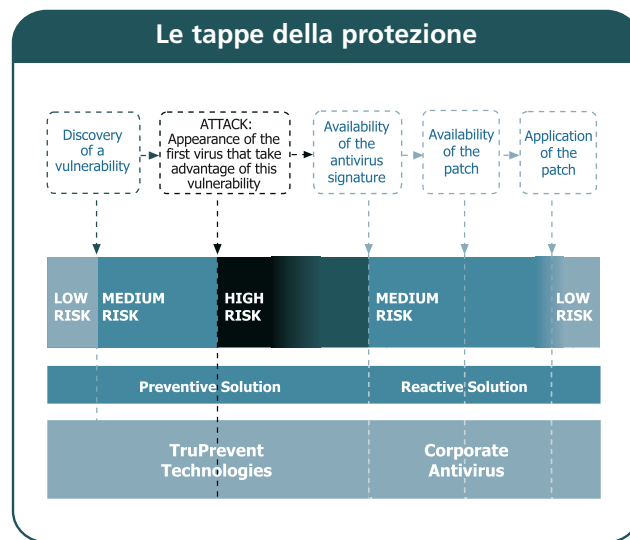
Le tappe della protezione

Discovery of a vulnerability

ATTACK: Appearance of the first virus that take advantage of this vulnerability

Availability of the antivirus signature

Availability of the patch

Application of the patch

LOW RISK

MEDIUM RISK

HIGH RISK

MEDIUM RISK

LOW RISK

Preventive Solution

Reactive Solution

TruPrevent Technologies

Corporate Antivirus